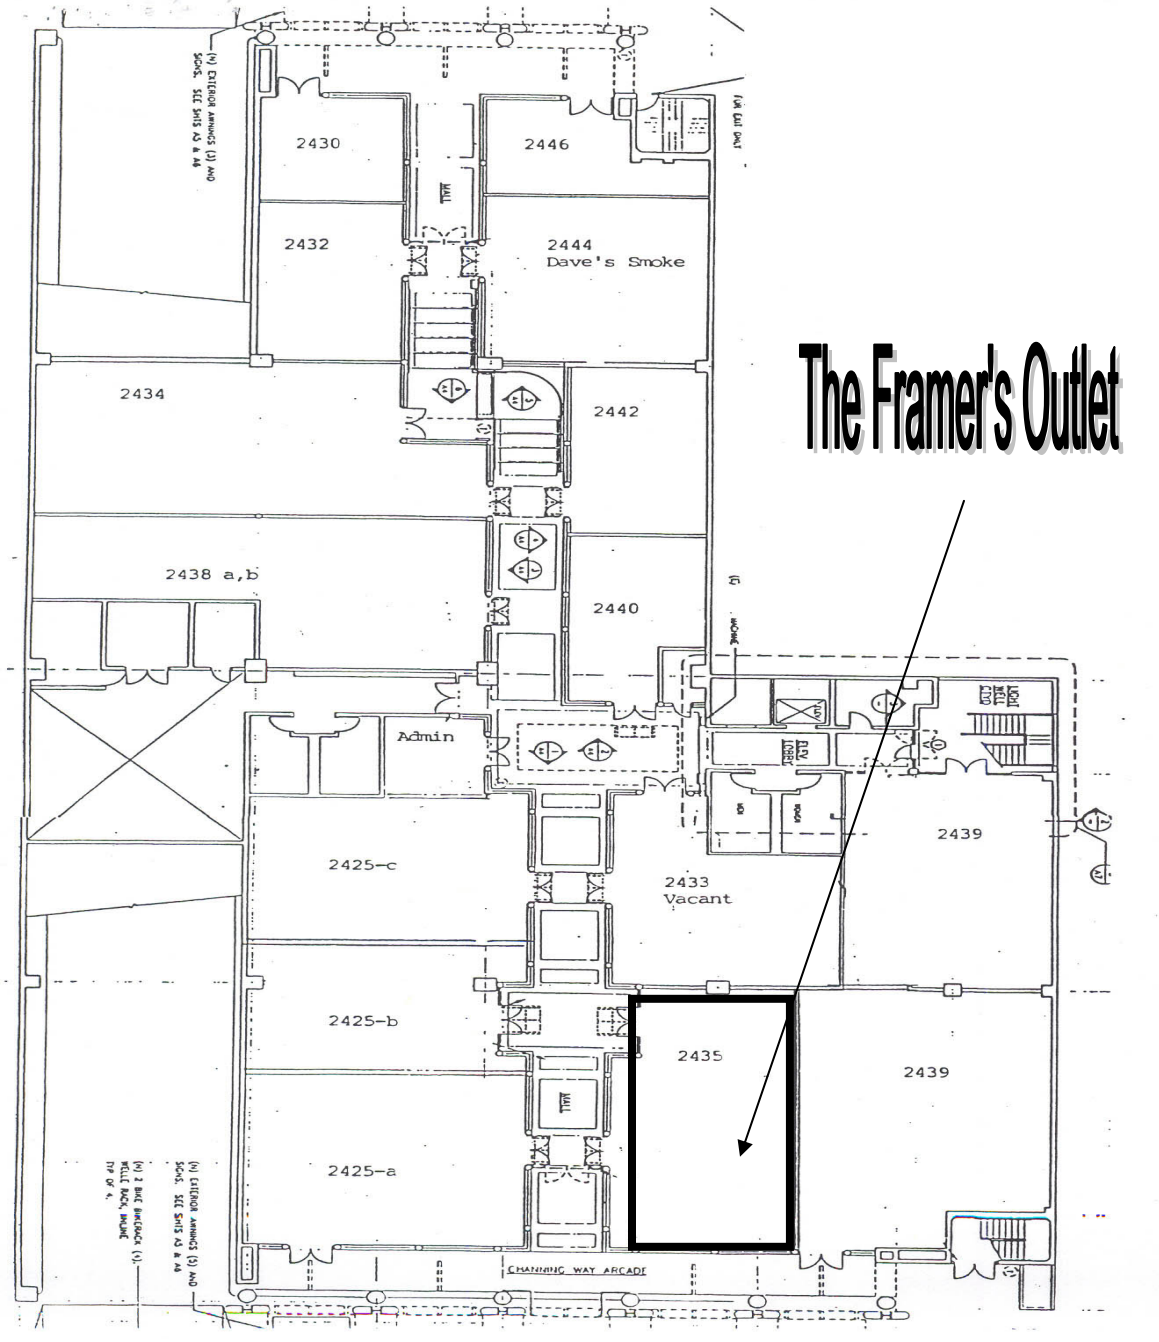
(N) EXTERIOR AWNINGS (3) AND SIGNS. SEE SHTS A3 & A6

FOR EXIT ONLY

2430

2446

MALL

2432

2444
Dave's Smoke

The Framer's Outlet

2434

2442

2438 a,b

2440

Admin

ELEV. LOBBY

2439

2425-c

2433
Vacant

2425-b

2435

2439

MALL

2425-a

(N) EXTERIOR AWNINGS (3) AND SIGNS. SEE SHTS A3 & A6

(N) 2 BIKE BIKERACK (4). WELLS RACK, BALIME TYP OF 4.

CHANNING WAY ARCADE